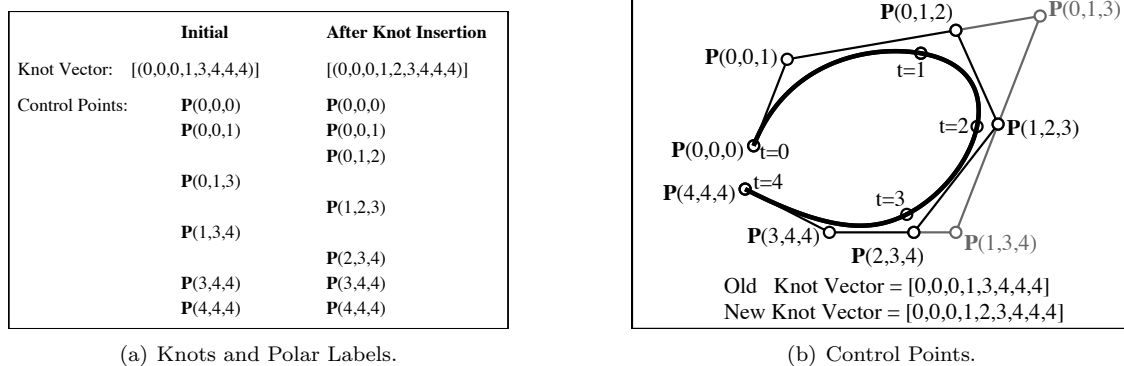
| | Initial | After Knot Insertion |
|---|---|---|
| Knot Vector: | [(0,0,0,1,3,4,4,4)] | [(0,0,0,1,2,3,4,4,4)] |
| Control Points: | **P**(0,0,0) | **P**(0,0,0) |
| | **P**(0,0,1) | **P**(0,0,1) |
| | | **P**(0,1,2) |
| | **P**(0,1,3) | |
| | | **P**(1,2,3) |
| | **P**(1,3,4) | |
| | | **P**(2,3,4) |
| | **P**(3,4,4) | **P**(3,4,4) |
| | **P**(4,4,4) | **P**(4,4,4) |

(a) Knots and Polar Labels.

**P**(0,1,2) **P**(0,1,3)
**P**(0,0,1)
t=1
t=2 **P**(1,2,3)
**P**(0,0,0) t=0
t=4
**P**(4,4,4)
t=3
**P**(3,4,4) **P**(1,3,4)
**P**(2,3,4)
Old Knot Vector = [0,0,0,1,3,4,4,4]
New Knot Vector = [0,0,0,1,2,3,4,4,4]

(b) Control Points.